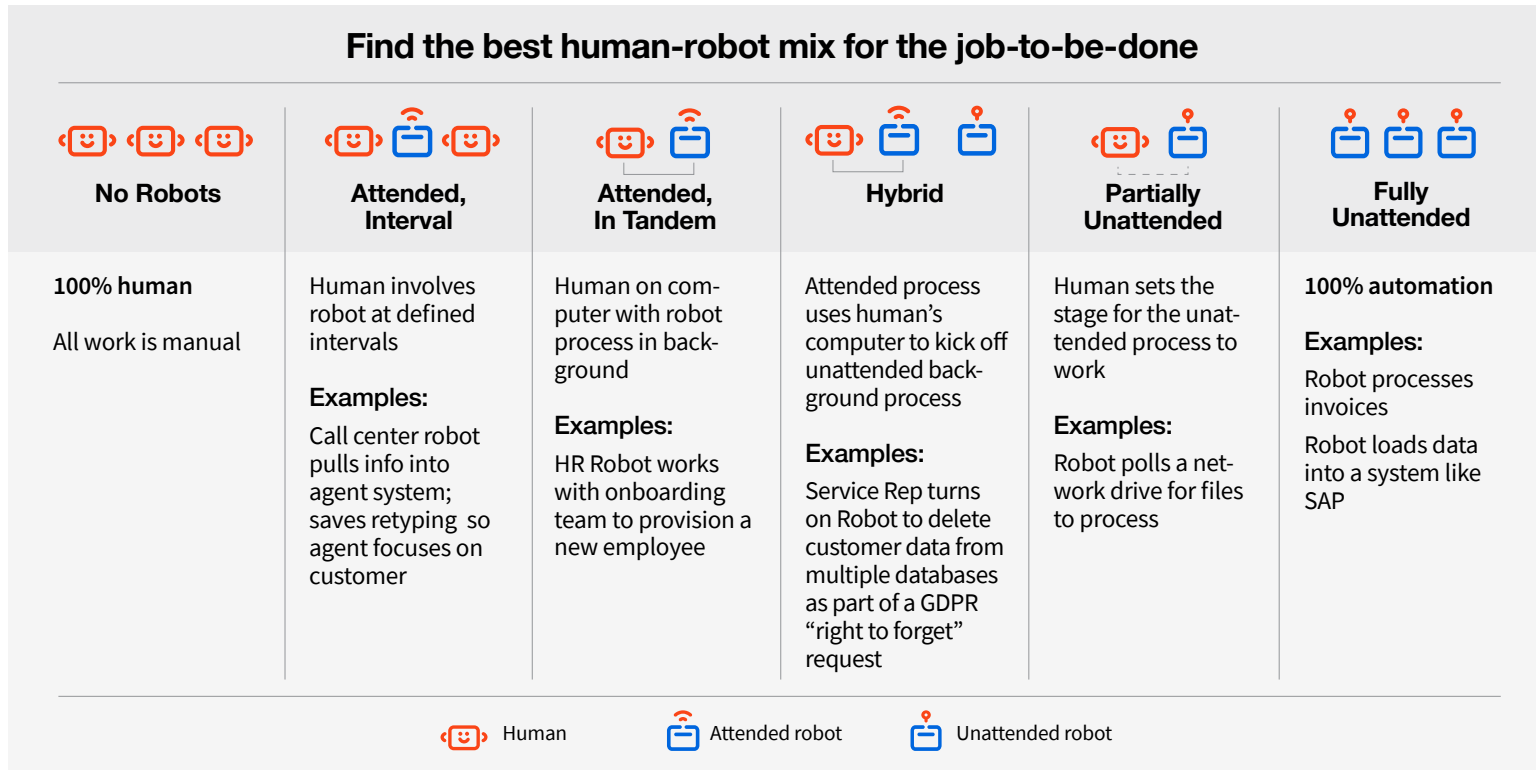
Find the best human-robot mix for the job-to-be-done

No Robots

100% human

All work is manual

Attended, Interval

Human involves robot at defined intervals

Examples:

Call center robot pulls info into agent system; saves retyping so agent focuses on customer

Attended, In Tandem

Human on computer with robot process in background

Examples:

HR Robot works with onboarding team to provision a new employee

Hybrid

Attended process uses human's computer to kick off unattended background process

Examples:

Service Rep turns on Robot to delete customer data from multiple databases as part of a GDPR "right to forget" request

Partially Unattended

Human sets the stage for the unattended process to work

Examples:

Robot polls a network drive for files to process

Fully Unattended

100% automation

Examples:

Robot processes invoices

Robot loads data into a system like SAP

Human Attended robot Unattended robot